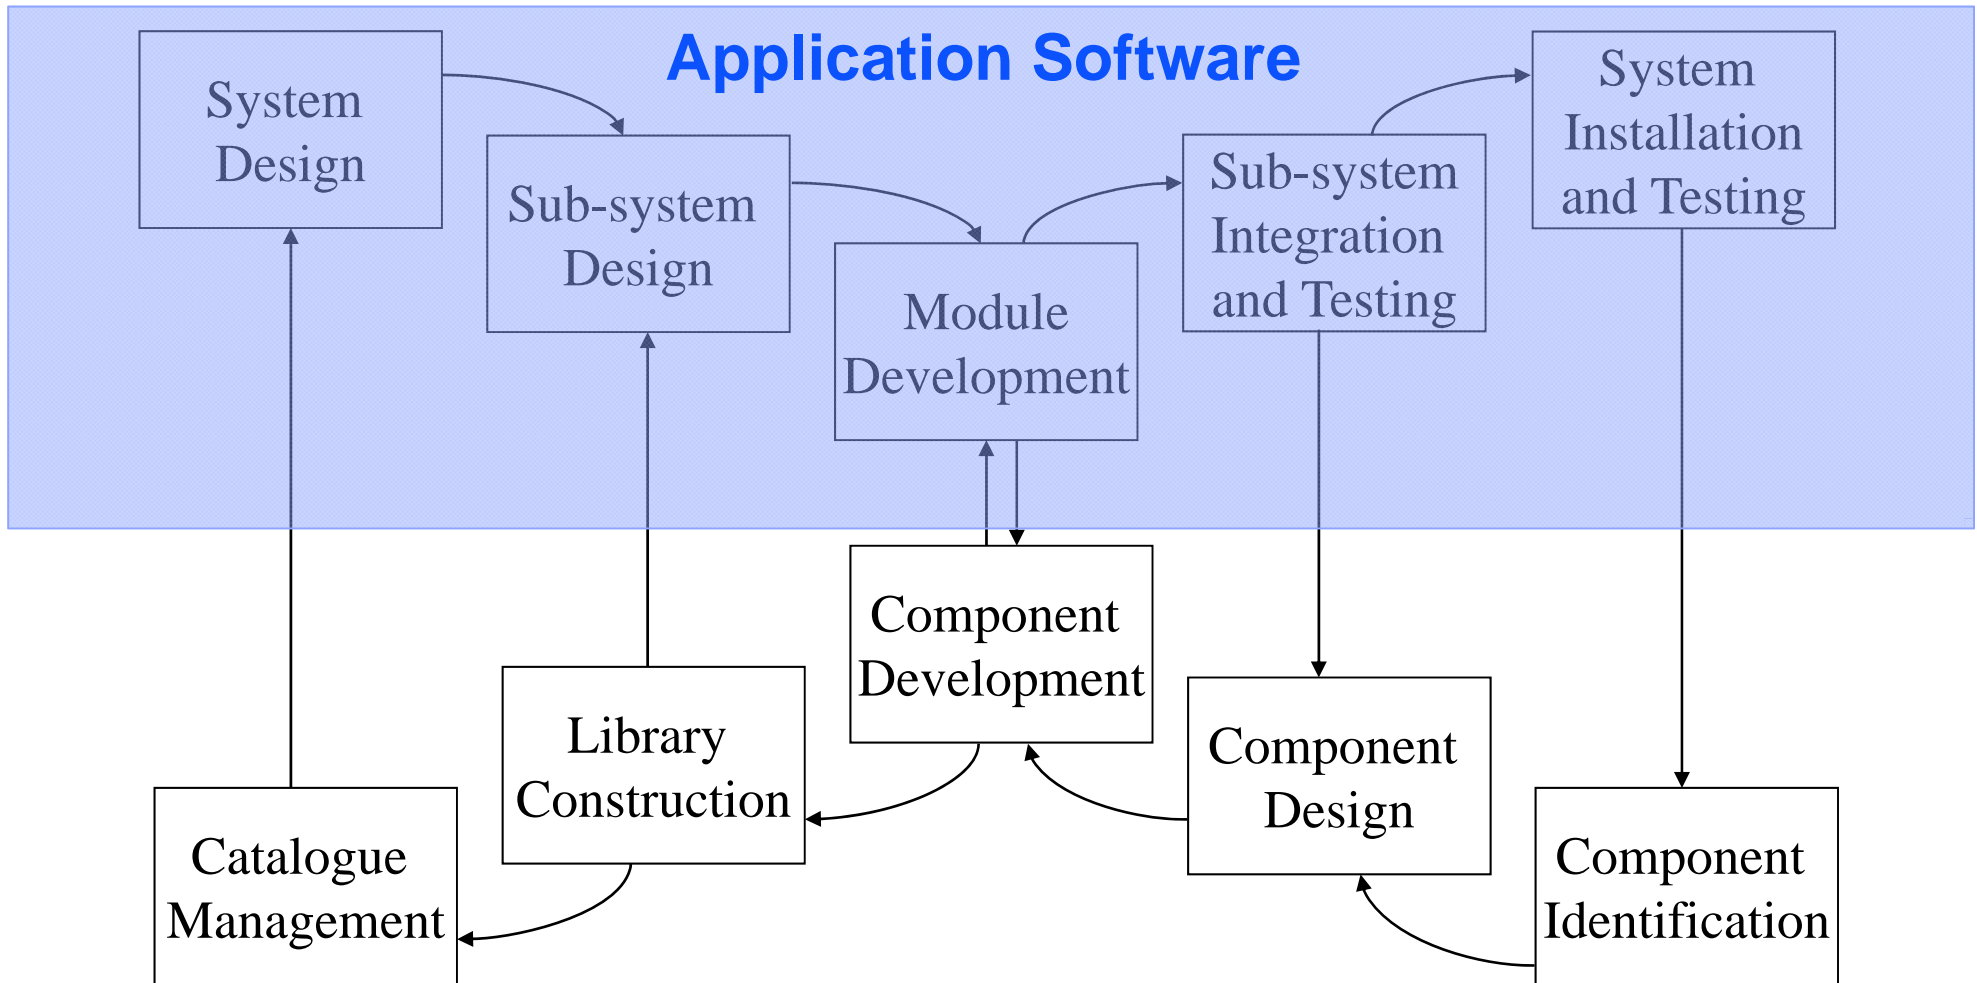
Application Software

System Design

Sub-system Design

Module Development

Sub-system Integration and Testing

System Installation and Testing

Component Development

Library Construction

Component Design

Catalogue Management

Component Identification